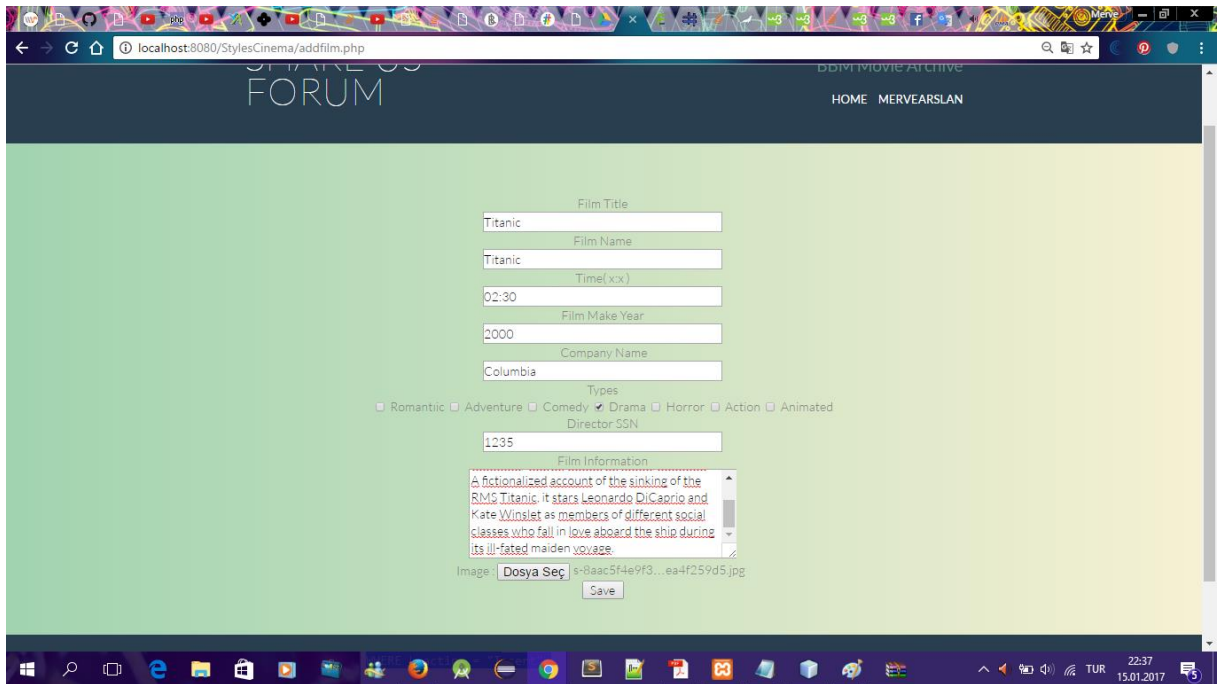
Merve

localhost:8080/StylesCinema/addfilm.php

FORUM

BBM Movie Archive

HOME MERVEARSLAN

Film Title
Titanic
Film Name
Titanic
Time(x:x)
02:30
Film Make Year
2000
Company Name
Columbia
Types
Romantiic Adventure Comedy Drama Horror Action Animated
Director SSN
1235
Film Information
A fictionalized account of the sinking of the RMS Titanic, it stars Leonardo DiCaprio and Kate Winslet as members of different social classes who fall in love aboard the ship during its ill-fated maiden voyage.
Image : Dosya Seç s-8aac5f4e9f3....ea4f259d5.jpg
Save

TUR 22:37 15.01.2017